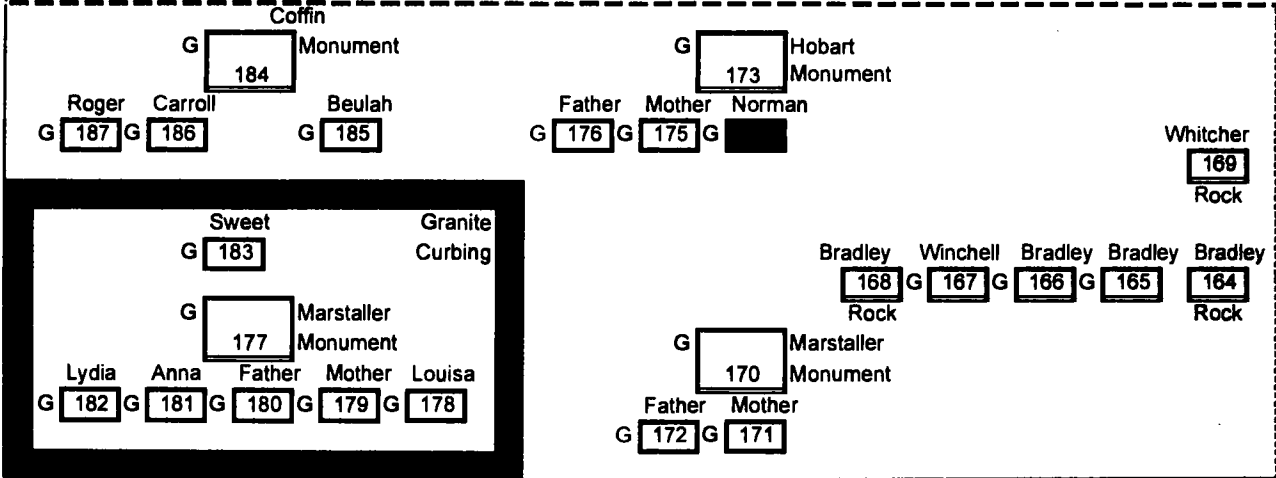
Coffin
G 184 Monument

G 173 Hobart Monument

Roger Carroll Beulah
G 187 G 186 G 185

Father Mother Norman
G 176 G 175 G

Whitcher
169
Rock

Sweet Granite
G 183 Curbing

G 177 Marstaller Monument

Lydia Anna Father Mother Louisa
G 182 G 181 G 180 G 179 G 178

Bradley Winchell Bradley Bradley Bradley
168 G 167 G 166 G 165 164
Rock Rock

G 170 Marstaller Monument

Father Mother
G 172 G 171